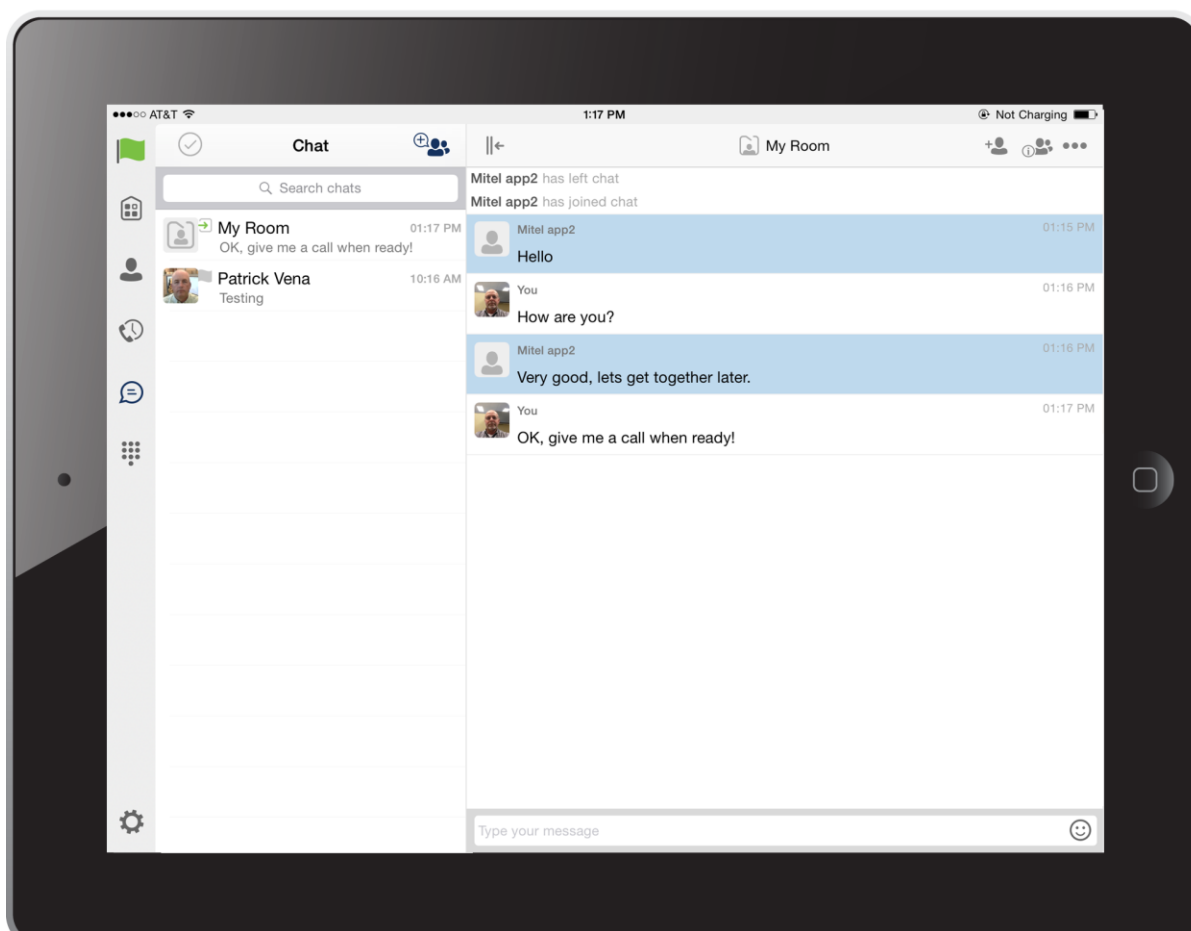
●●●○○ AT&T

1:17 PM

Not Charging

Chat

Search chats

My Room 01:17 PM
OK, give me a call when ready!

Patrick Vena 10:16 AM
Testing

My Room

Mitel app2 has left chat

Mitel app2 has joined chat

Mitel app2 01:15 PM
Hello

You 01:16 PM
How are you?

Mitel app2 01:16 PM
Very good, lets get together later.

You 01:17 PM
OK, give me a call when ready!

Type your message